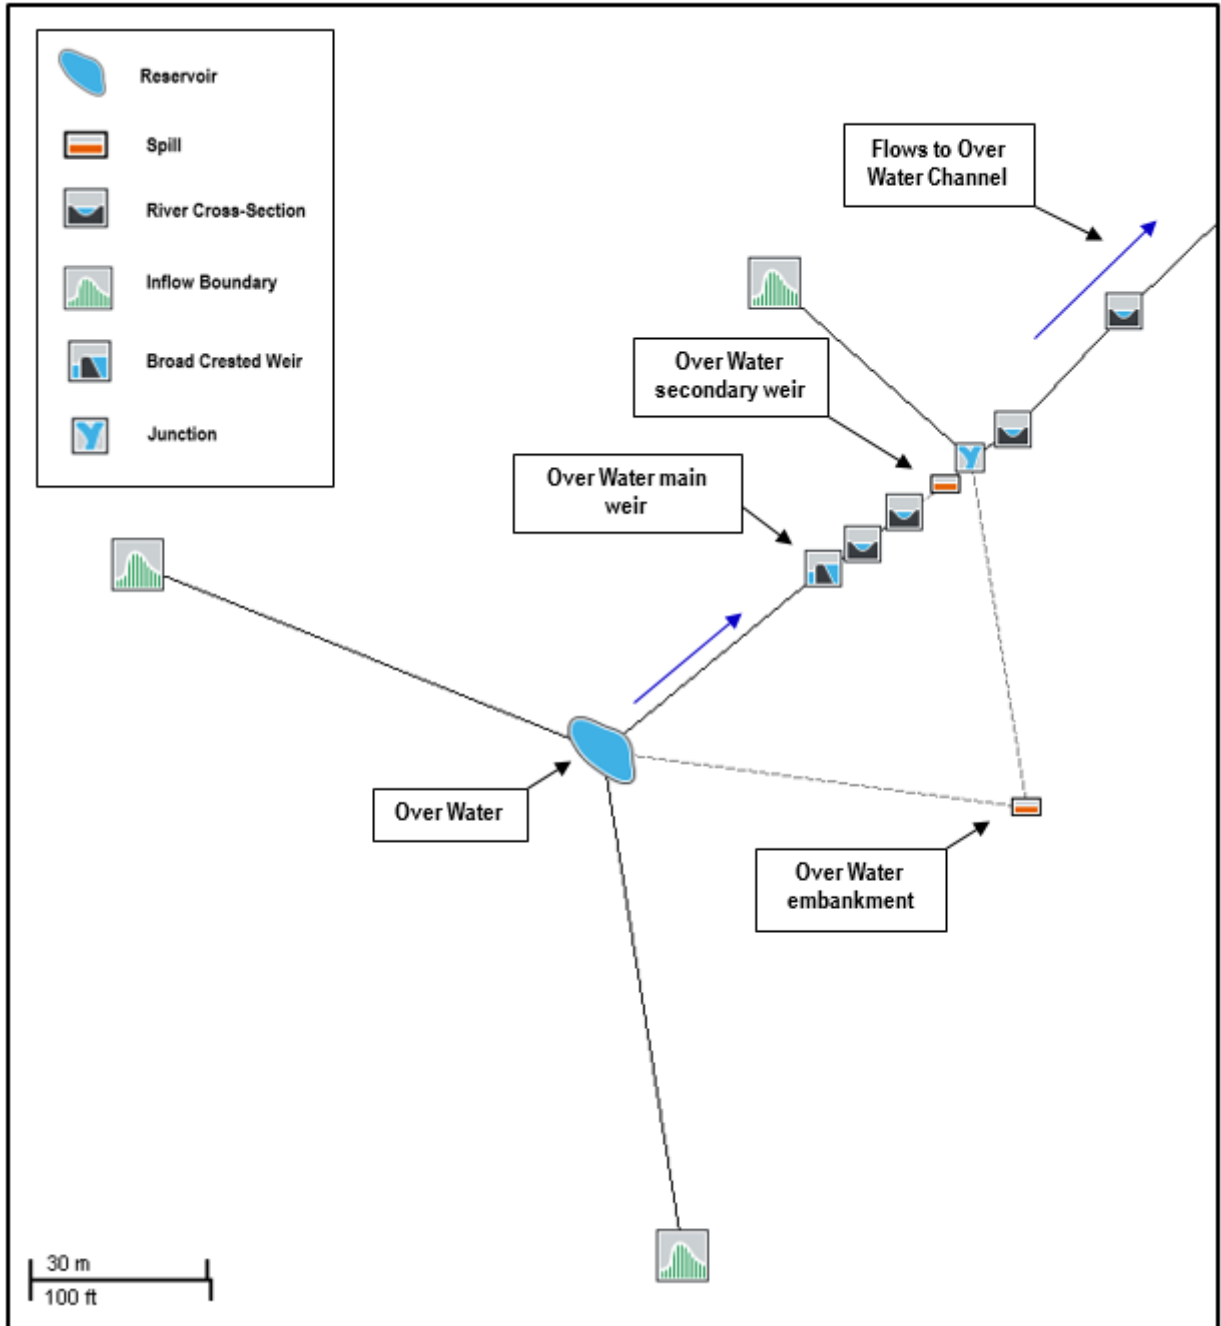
Reservoir

Spill

River Cross-Section

Inflow Boundary

Broad Crested Weir

Junction

Flows to Over Water Channel

Over Water secondary weir

Over Water main weir

Over Water

Over Water embankment

30 m
100 ft